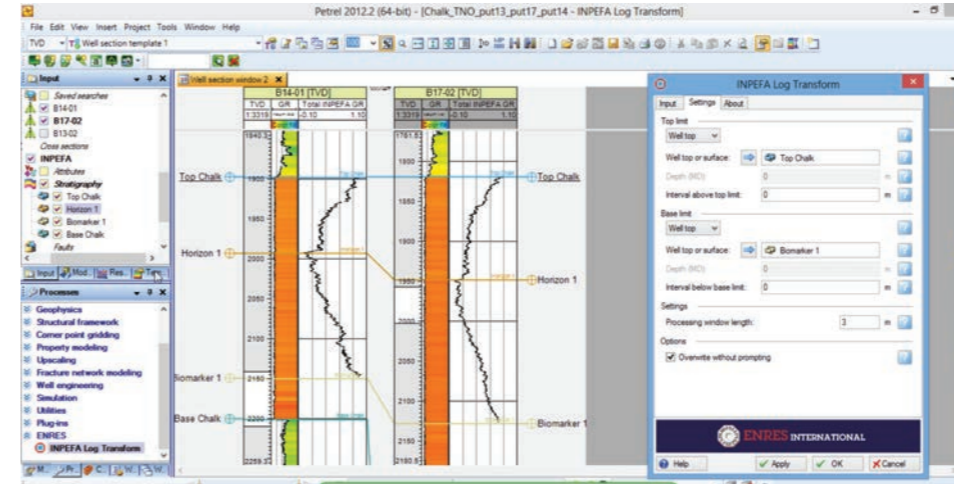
Petrel 2012.2 (64-bit) - [Chalk_TNO_put13_put17_put14 - INPEFA Log Transform]

File Edit View Insert Project Tools Window Help

TVD Well section template 1

Input

Saved searches
B14-01
B17-02
B13-02
Cross sections
INPEFA
Attributes
Stratigraphy
Top Chalk
Horizon 1
Biomarker 1
Base Chalk
Faults

Input Mod... Res... Tem...

Processes

Geophysics
Structural framework
Corner point gridding
Property modeling
Upscaling
Fracture network modeling
Well engineering
Simulation
Utilities
Plug-ins
ENRES
INPEFA Log Transform

Well section window 2

B14-01 [TVD]
TVD | GR | Total INPEFA GR
1:3319 | -0.10 | 1.10

B17-02 [TVD]
TVD | GR | Total INPEFA GR
1:3319 | -0.10 | 1.10

1840.3
1900
1950
2000
2050
2100
2150
2200
2259.5

1761.5
1800
1850
1900
1950
2000
2050
2100
2150
2180.5

Top Chalk
Horizon 1
Biomarker 1
Base Chalk

Top Chalk
Horizon 1
Biomarker 1

INPEFA Log Transform

Input | Settings | About

Top limit
Well top
Well top or surface: Top Chalk
Depth (MD): 0 m
Interval above top limit: 0 m

Base limit
Well top
Well top or surface: Biomarker 1
Depth (MD): 0 m
Interval below base limit: 0 m

Settings
Processing window length: 3 m

Options
Overwrite without prompting

ENRES INTERNATIONAL

Help | Apply | OK | Cancel